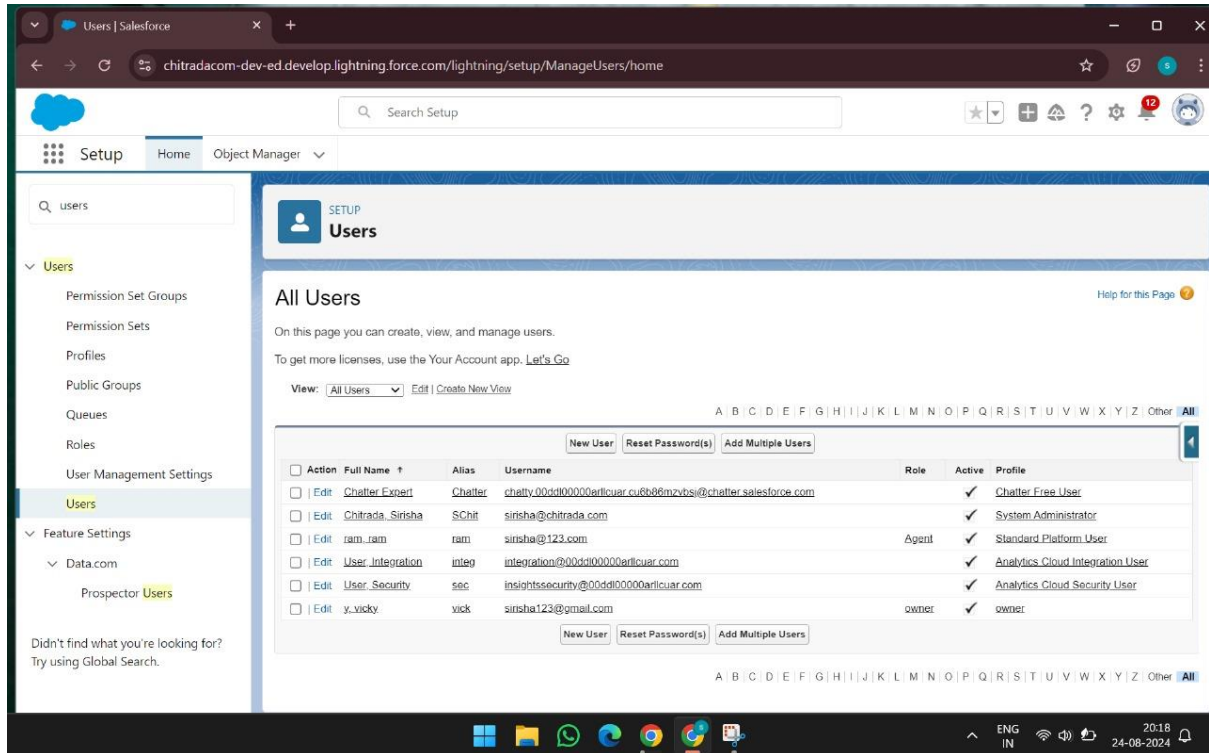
Users | Salesforce

chitradacom-dev-ed.develop.lightning.force.com/lightning/setup/ManageUsers/home

Search Setup

12

Setup Home Object Manager

users

Users
Permission Set Groups
Permission Sets
Profiles
Public Groups
Queues
Roles
User Management Settings
Users
Feature Settings
Data.com
Prospector Users

Didn't find what you're looking for? Try using Global Search.

SETUP
Users

All Users

Help for this Page

On this page you can create, view, and manage users.

To get more licenses, use the Your Account app. Let's Go

View: All Users Edit | Create New View

A | B | C | D | E | F | G | H | I | J | K | L | M | N | O | P | Q | R | S | T | U | V | W | X | Y | Z | Other | All

New User | Reset Password(s) | Add Multiple Users

| Action | Full Name ↑ | Alias | Username | Role | Active | Profile |
|---|---|---|---|---|---|---|
| Edit | Chatter Expert | Chatter | chatty.00ddl00000arllcuar.cu6b86mzvbsj@chatter.salesforce.com | | ✓ | Chatter Free User |
| Edit | Chitrada, Sirisha | SChit | sirisha@chitrada.com | | ✓ | System Administrator |
| Edit | ram, ram | ram | sirisha@123.com | Agent | ✓ | Standard Platform User |
| Edit | User, Integration | integ | integration@00ddl00000arllcuar.com | | ✓ | Analytics Cloud Integration User |
| Edit | User, Security | sec | insightssecurity@00ddl00000arllcuar.com | | ✓ | Analytics Cloud Security User |
| Edit | y, vicky | vick | sirisha123@gmail.com | owner | ✓ | owner |

New User | Reset Password(s) | Add Multiple Users

A | B | C | D | E | F | G | H | I | J | K | L | M | N | O | P | Q | R | S | T | U | V | W | X | Y | Z | Other | All

ENG IN 20:18 24-08-2024